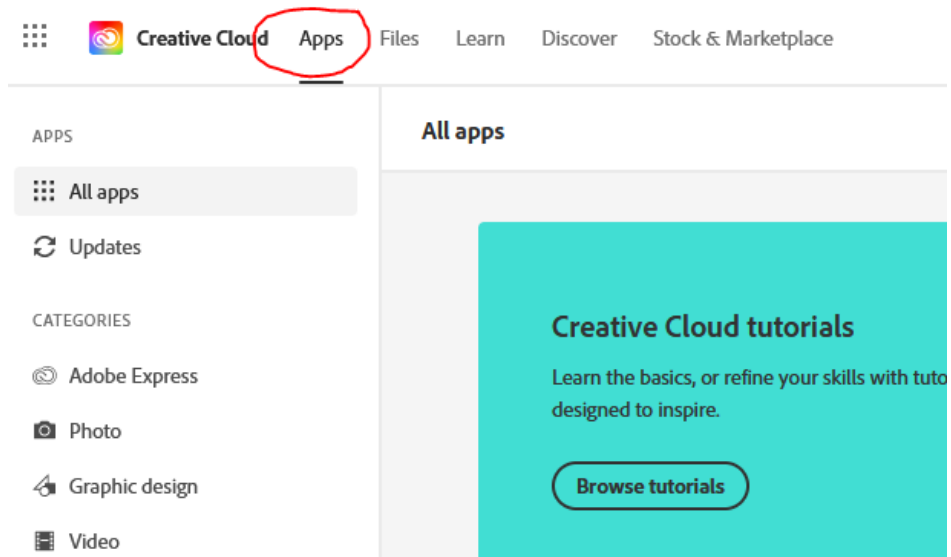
Creative Cloud Apps Files Learn Discover Stock & Marketplace

APPS

All apps

Updates

CATEGORIES

Adobe Express

Photo

Graphic design

Video

All apps

Creative Cloud tutorials

Learn the basics, or refine your skills with tuto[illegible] designed to inspire.

Browse tutorials